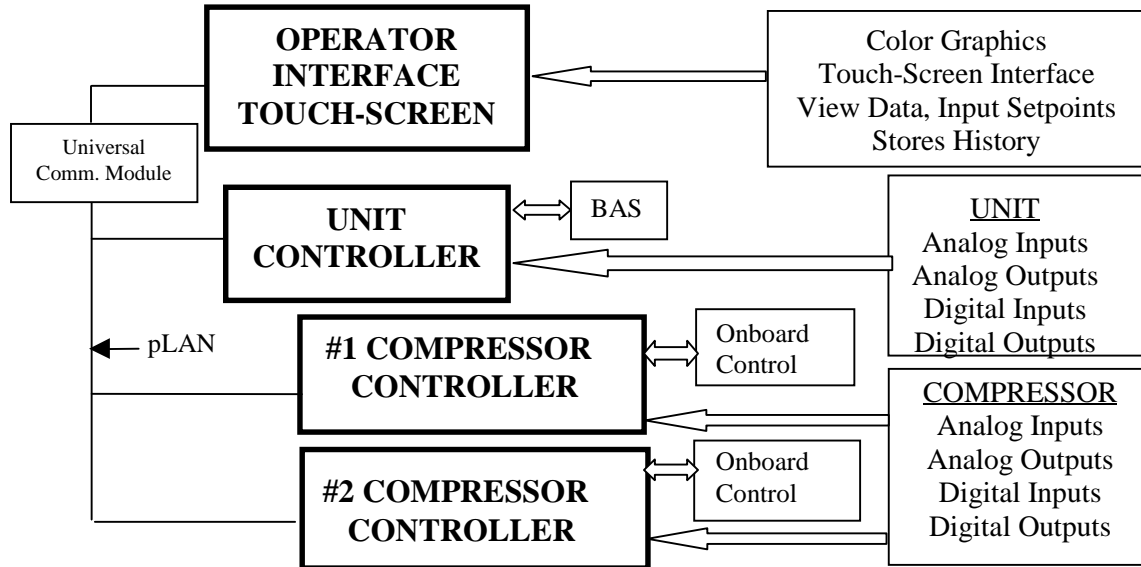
OPERATOR INTERFACE TOUCH-SCREEN

Color Graphics
Touch-Screen Interface
View Data, Input Setpoints
Stores History

Universal Comm. Module

UNIT CONTROLLER

BAS

UNIT
Analog Inputs
Analog Outputs
Digital Inputs
Digital Outputs

pLAN

#1 COMPRESSOR CONTROLLER

Onboard Control

COMPRESSOR
Analog Inputs
Analog Outputs
Digital Inputs
Digital Outputs

#2 COMPRESSOR CONTROLLER

Onboard Control